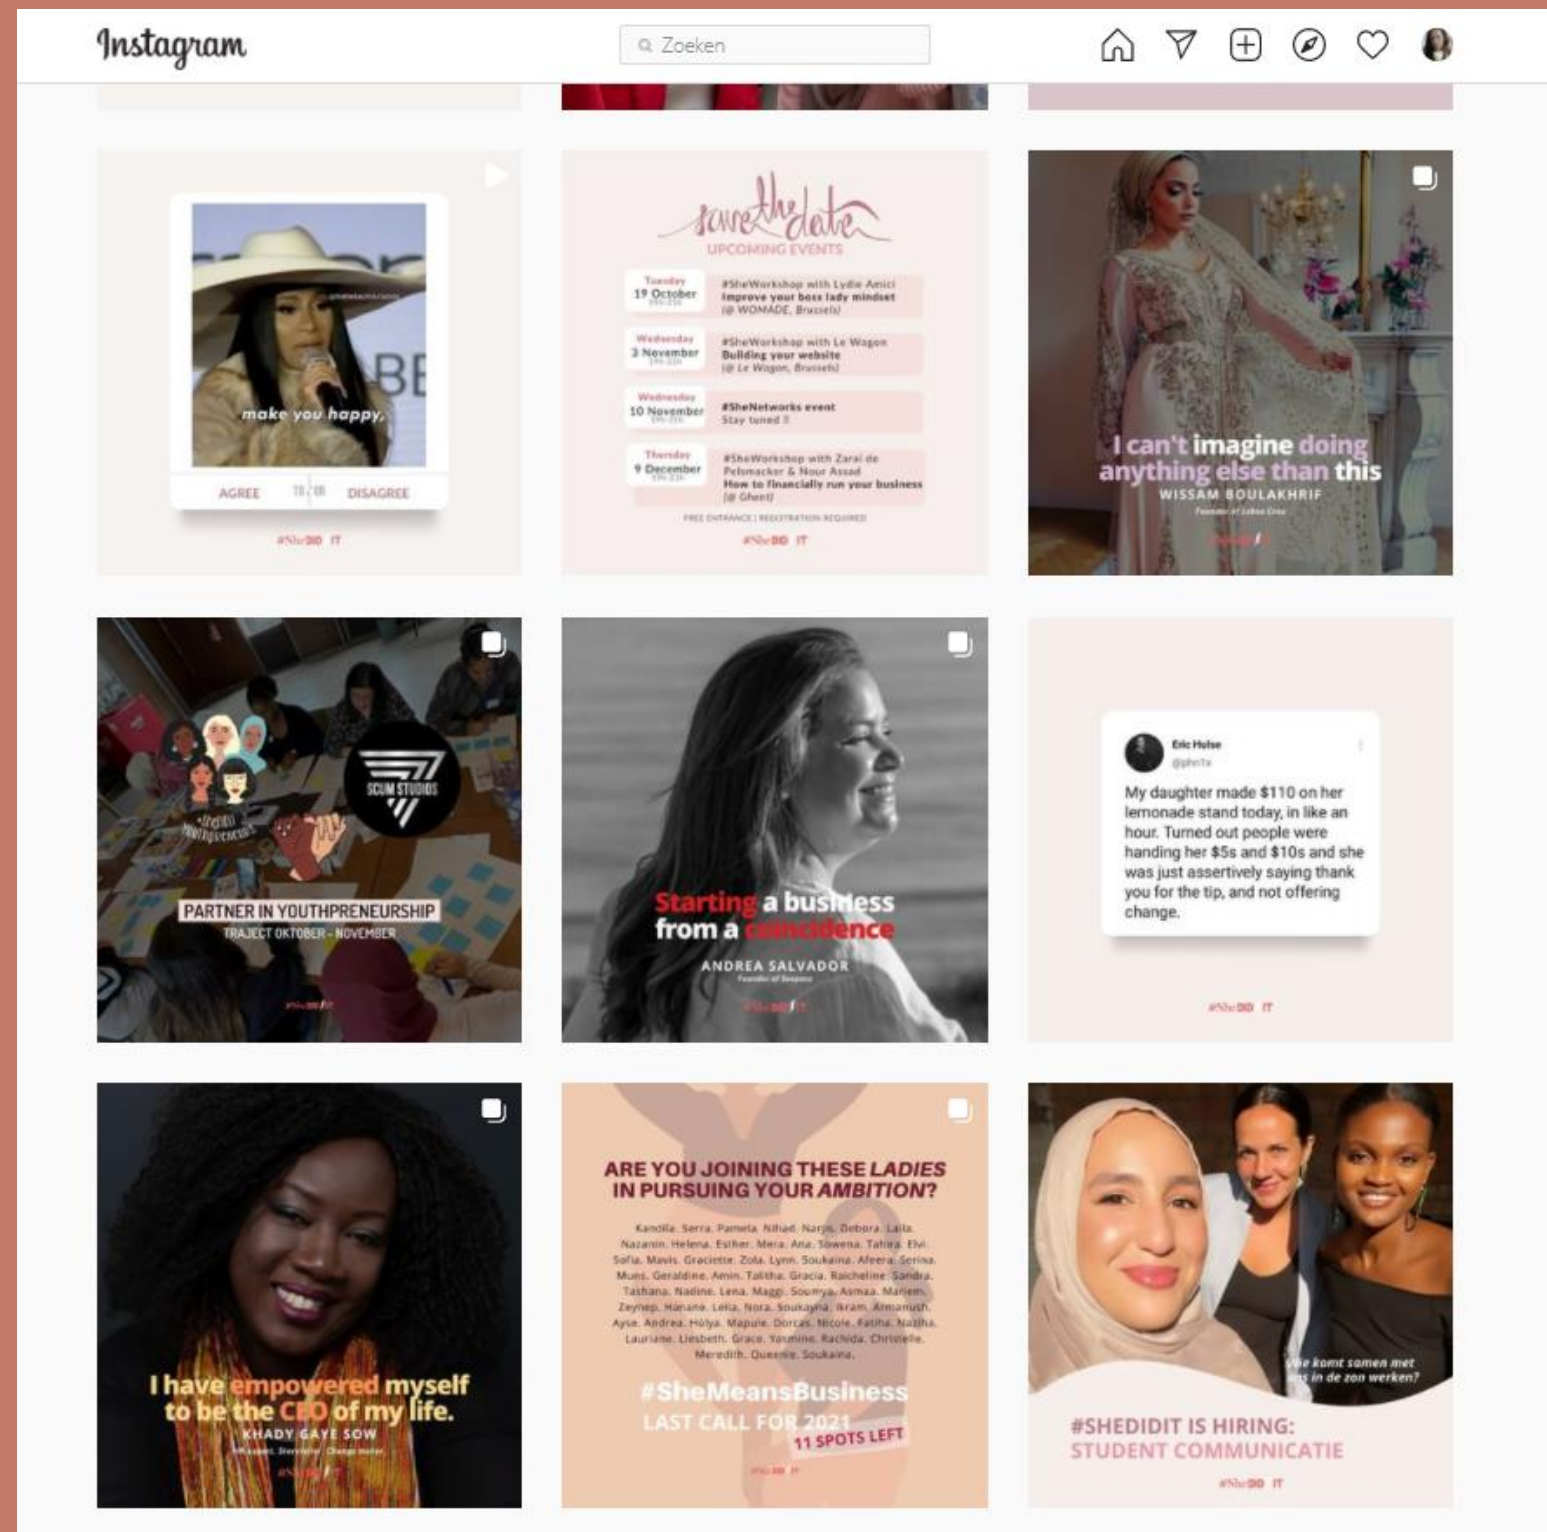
Instagram

Zoeken

make you happy.

AGREE

DISAGREE

#SheDID IT

save the date

UPCOMING EVENTS

Tuesday 19 October

#SheWorkshop with Lydie Amici
Improve your boss lady mindset
(@ WOMADE, Brussels)

Wednesday 3 November

#SheWorkshop with Le Wagon
Building your website
(@ Le Wagon, Brussels)

Wednesday 10 November

#SheNetworks event
Stay tuned !!

Thursday 9 December

#SheWorkshop with Zaraï de Pelsmacker & Nour Assad
How to financially run your business
(@ Ghent)

FREE ENTRANCE | REGISTRATION REQUIRED

#SheDID IT

I can't imagine doing anything else than this

WISSAM BOULAKHRIF

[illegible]

SCUM STUDIOS

PARTNER IN YOUTHPRENEURSHIP

TRAJECT OKTOBER - NOVEMBER

#SheDID IT

Starting a business from a coincidence

ANDREA SALVADOR

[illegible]

Eric Hulse
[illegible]

My daughter made $110 on her lemonade stand today, in like an hour. Turned out people were handing her $5s and $10s and she was just assertively saying thank you for the tip, and not offering change.

#SheDID IT

I have empowered myself to be the CEO of my life.

KHADY GAYE SOW

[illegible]

ARE YOU JOINING THESE LADIES IN PURSUING YOUR AMBITION?

Kandila. Serra. Pamela. Nihad. Narjis. Debora. Laila. Nazanin. Helena. Esther. Meera. Ana. Sowena. Tahira. Elvi. Sofia. Mavis. Graciette. Zola. Lynn. Soukaina. Afeera. Serina. Muns. Geraldine. Amin. Talitha. Gracia. Raicheline. Sandra. Tashana. Nadine. Lena. Maggi. Soumya. Asmaa. Mariem. Zeynep. Hanane. Leila. Nora. Soukayna. Ikram. Armanush. Ayse. Andrea. Holya. Mapule. Dorcas. Nicole. Fatiha. Nazha. Lauriane. Liesbeth. Grace. Yasmine. Rachida. Christelle. Meredith. Queenie. Soukaina.

#SheMeansBusiness

LAST CALL FOR 2021

11 SPOTS LEFT

#SheDID IT

We komt samen met ons in de zon werken?

#SHEDIDIT IS HIRING: STUDENT COMMUNICATIE

#SheDID IT